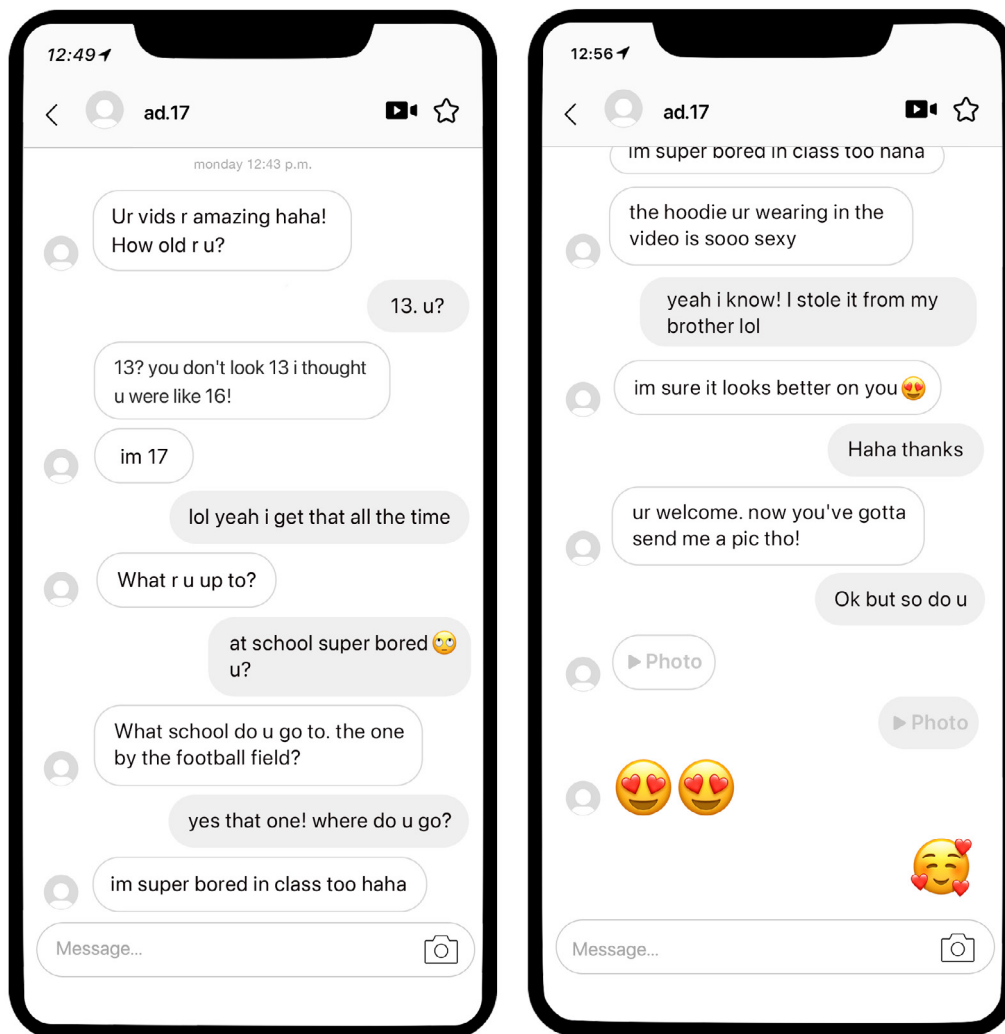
12:49

ad.17

monday 12:43 p.m.

Ur vids r amazing haha! How old r u?

13. u?

13? you don't look 13 i thought u were like 16!

im 17

lol yeah i get that all the time

What r u up to?

at school super bored 🙄 u?

What school do u go to. the one by the football field?

yes that one! where do u go?

im super bored in class too haha

Message...

12:56

ad.17

im super bored in class too haha

the hoodie ur wearing in the video is sooo sexy

yeah i know! I stole it from my brother lol

im sure it looks better on you 😍

Haha thanks

ur welcome. now you've gotta send me a pic tho!

Ok but so do u

▶ Photo

▶ Photo

😍😍

🥰

Message...